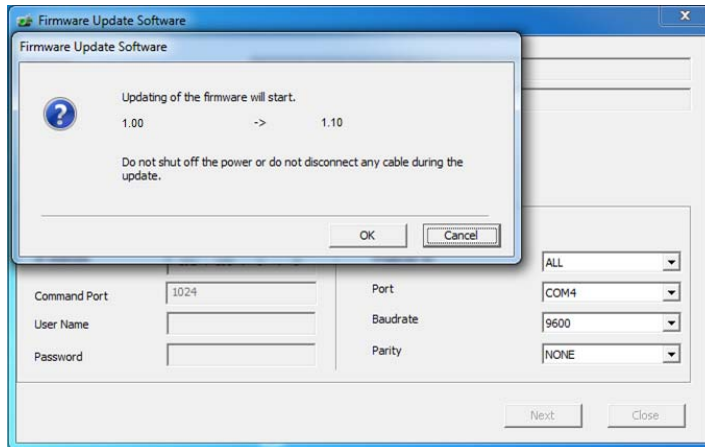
Firmware Update Software

Firmware Update Software

Updating of the firmware will start.

1.00 -> 1.10

Do not shut off the power or do not disconnect any cable during the update.

OK

Cancel

ALL

Command Port 1024

Port COM4

User Name

Baudrate 9600

Password

Parity NONE

Next

Close